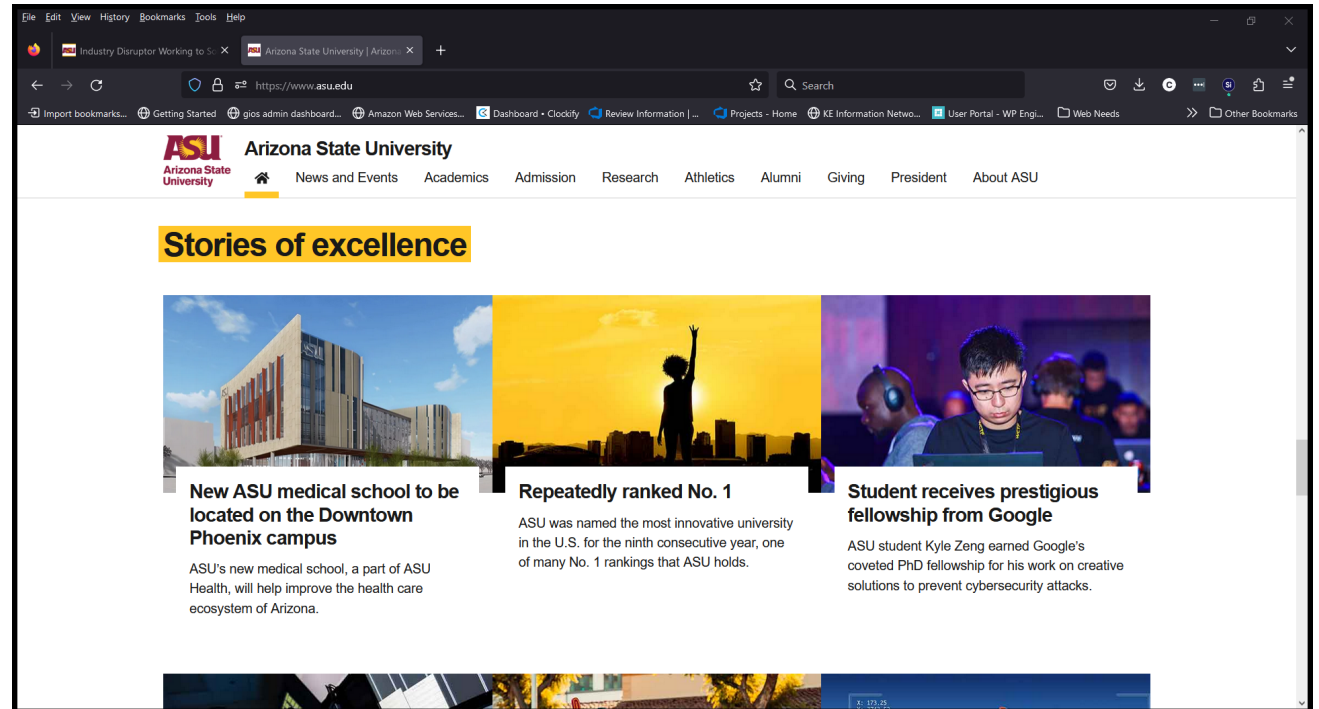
File Edit View History Bookmarks Tools Help

Industry Disruptor Working to Sc
Arizona State University | Arizona

https://www.asu.edu
Search

Import bookmarks... Getting Started gios admin dashboard... Amazon Web Services... Dashboard • Clockify Review Information | ... Projects - Home KE Information Netwo... User Portal - WP Engi... Web Needs Other Bookmarks

ASU Arizona State University
Arizona State University

News and Events Academics Admission Research Athletics Alumni Giving President About ASU

Stories of excellence

New ASU medical school to be located on the Downtown Phoenix campus

ASU's new medical school, a part of ASU Health, will help improve the health care ecosystem of Arizona.

Repeatedly ranked No. 1

ASU was named the most innovative university in the U.S. for the ninth consecutive year, one of many No. 1 rankings that ASU holds.

Student receives prestigious fellowship from Google

ASU student Kyle Zeng earned Google's coveted PhD fellowship for his work on creative solutions to prevent cybersecurity attacks.